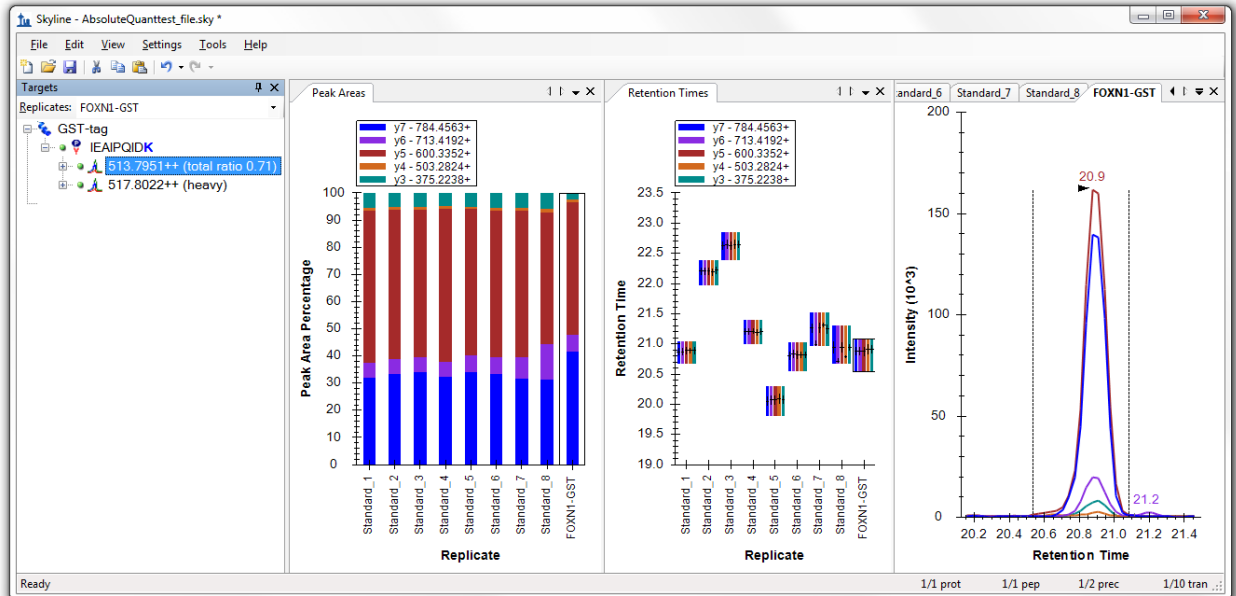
Skyline - AbsoluteQuanttest_file.sky *

File Edit View Settings Tools Help

Targets

Replicates: FOXN1-GST

GST-tag
IEAIPQIDK
513.7951++ (total ratio 0.71)
517.8022++ (heavy)

Peak Areas

y7 - 784.4563+
y6 - 713.4192+
y5 - 600.3352+
y4 - 503.2824+
y3 - 375.2238+

Peak Area Percentage

100
90
80
70
60
50
40
30
20
10
0

Standard_1
Standard_2
Standard_3
Standard_4
Standard_5
Standard_6
Standard_7
Standard_8
FOXN1-GST

Replicate

Retention Times

y7 - 784.4563+
y6 - 713.4192+
y5 - 600.3352+
y4 - 503.2824+
y3 - 375.2238+

Retention Time

23.5
23.0
22.5
22.0
21.5
21.0
20.5
20.0
19.5
19.0

Standard_1
Standard_2
Standard_3
Standard_4
Standard_5
Standard_6
Standard_7
Standard_8
FOXN1-GST

Replicate

tandard_6 Standard_7 Standard_8 FOXN1-GST

Intensity (10^3)

200
150
100
50
0

20.9
21.2

20.2 20.4 20.6 20.8 21.0 21.2 21.4

Retention Time

Ready 1/1 prot 1/1 pep 1/2 prec 1/10 tran